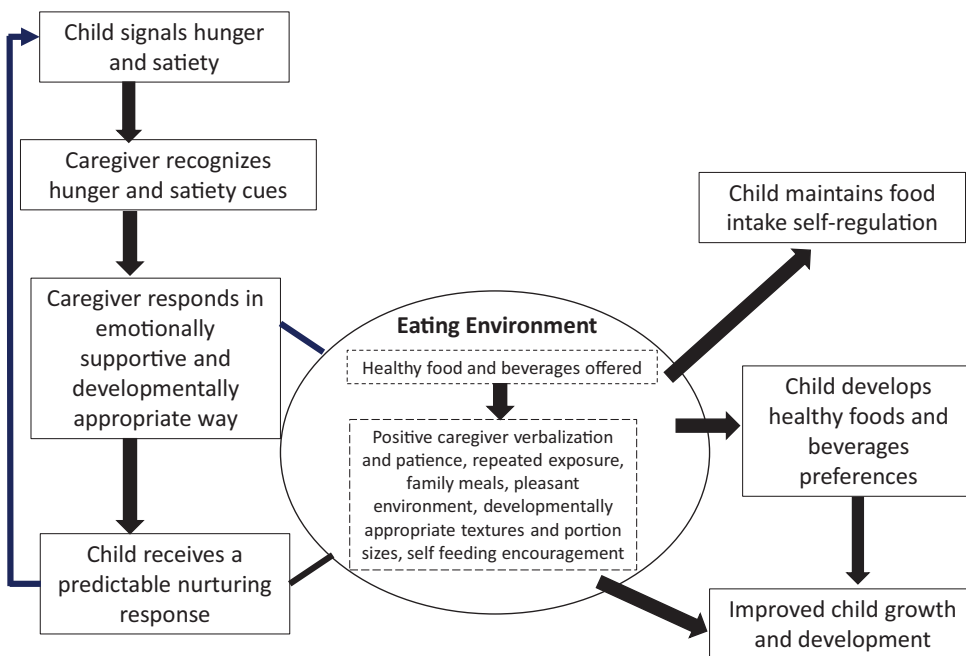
Child signals hunger and satiety

Caregiver recognizes hunger and satiety cues

Caregiver responds in emotionally supportive and developmentally appropriate way

Child receives a predictable nurturing response

Eating Environment

Healthy food and beverages offered

Positive caregiver verbalization and patience, repeated exposure, family meals, pleasant environment, developmentally appropriate textures and portion sizes, self feeding encouragement

Child maintains food intake self-regulation

Child develops healthy foods and beverages preferences

Improved child growth and development